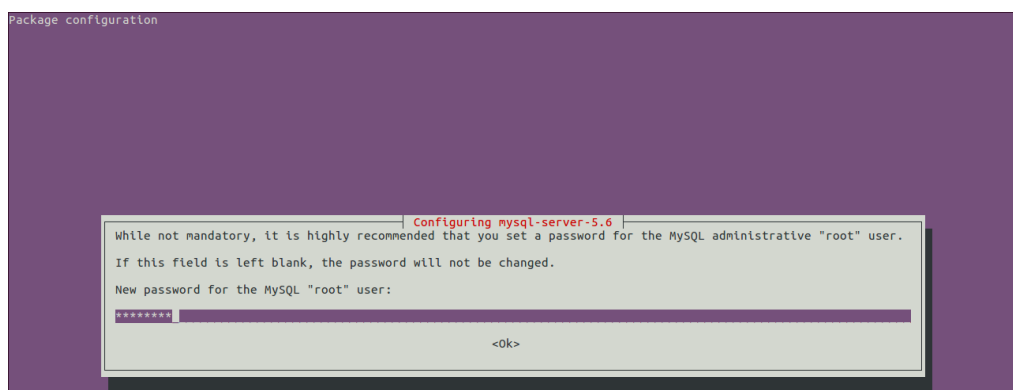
Package configuration

Configuring mysql-server-5.6

While not mandatory, it is highly recommended that you set a password for the MySQL administrative "root" user.

If this field is left blank, the password will not be changed.

New password for the MySQL "root" user:

********

<Ok>